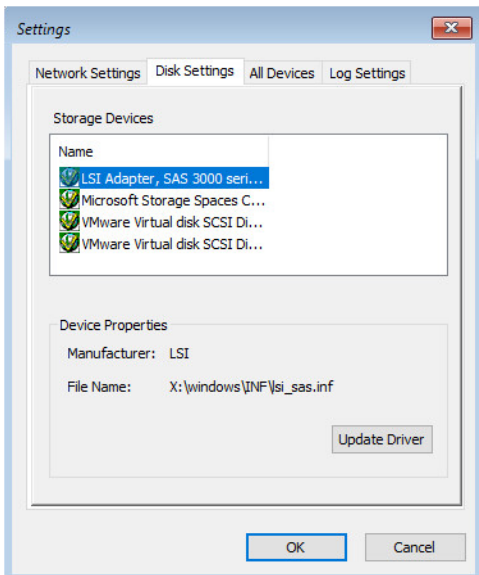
Settings

Network Settings | Disk Settings | All Devices | Log Settings

Storage Devices

Name

LSI Adapter, SAS 3000 seri...
Microsoft Storage Spaces C...
VMware Virtual disk SCSI Di...
VMware Virtual disk SCSI Di...

Device Properties

Manufacturer: LSI

File Name: X:\windows\INF\lsi_sas.inf

Update Driver

OK

Cancel